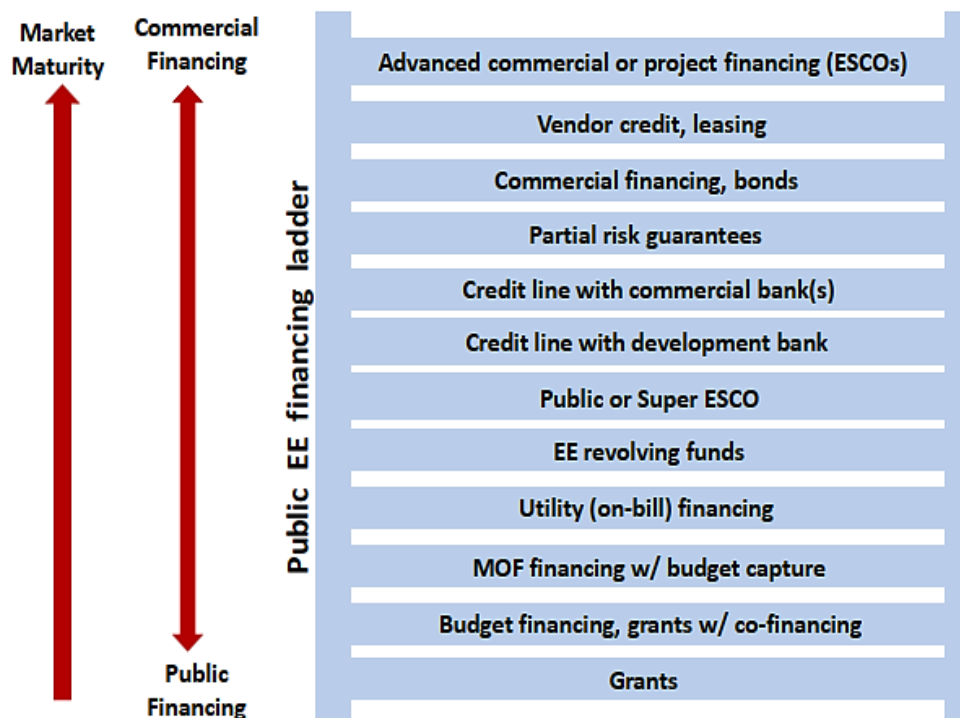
Market Maturity

Commercial Financing

Public Financing

Public EE financing ladder

Advanced commercial or project financing (ESCOs)

Vendor credit, leasing

Commercial financing, bonds

Partial risk guarantees

Credit line with commercial bank(s)

Credit line with development bank

Public or Super ESCO

EE revolving funds

Utility (on-bill) financing

MOF financing w/ budget capture

Budget financing, grants w/ co-financing

Grants